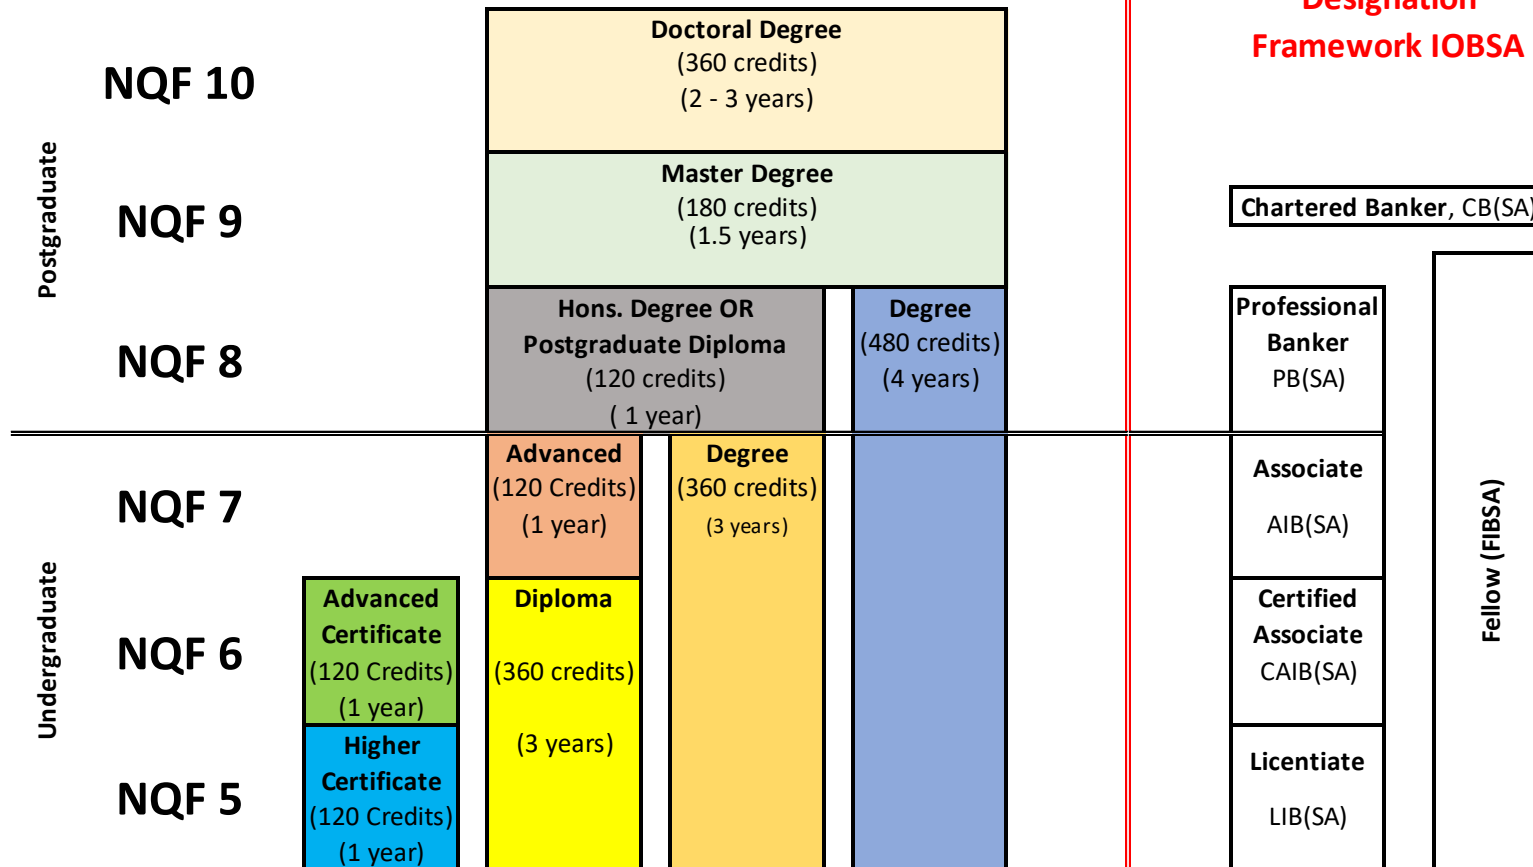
Designation
Framework IOBSA

Postgraduate

NQF 10

Doctoral Degree
(360 credits)
(2 - 3 years)

NQF 9

Master Degree
(180 credits)
(1.5 years)

Chartered Banker, CB(SA)

NQF 8

Hons. Degree OR Postgraduate Diploma
(120 credits)
( 1 year)

Degree
(480 credits)
(4 years)

Professional Banker
PB(SA)

Undergraduate

NQF 7

Advanced
(120 Credits)
(1 year)

Degree
(360 credits)
(3 years)

Associate
AIB(SA)

Fellow (FIBSA)

NQF 6

Advanced Certificate
(120 Credits)
(1 year)

Diploma
(360 credits)
(3 years)

Certified Associate
CAIB(SA)

NQF 5

Higher Certificate
(120 Credits)
(1 year)

Licentiate
LIB(SA)